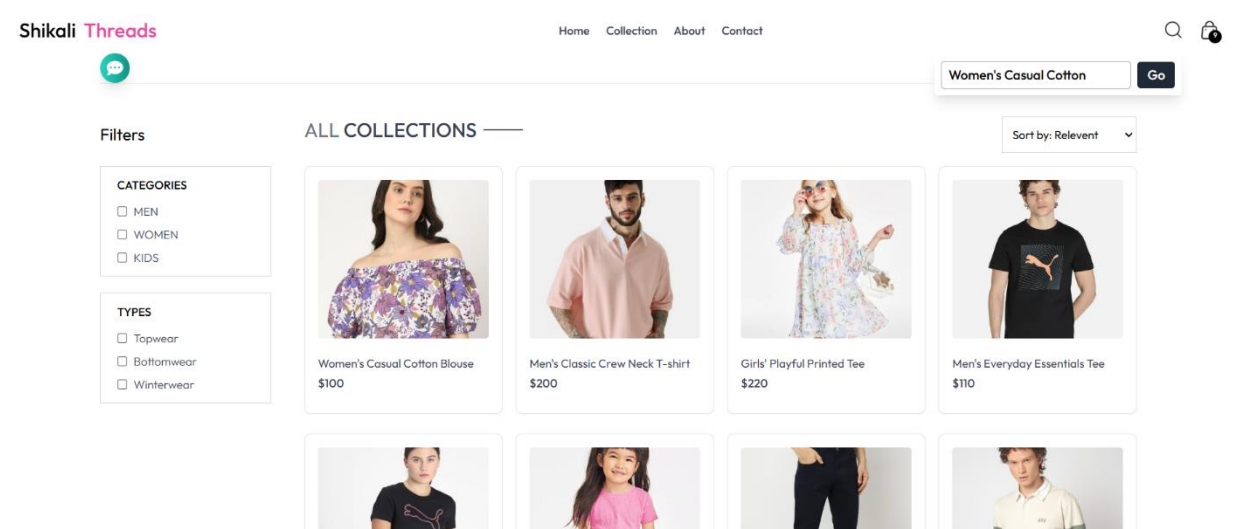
Shikali Threads

Home Collection About Contact

Women's Casual Cotton Go

Filters

ALL COLLECTIONS ——

Sort by: Relevent

CATEGORIES
☐ MEN
☐ WOMEN
☐ KIDS

TYPES
☐ Topwear
☐ Bottomwear
☐ Winterwear

Women's Casual Cotton Blouse
$100

Men's Classic Crew Neck T-shirt
$200

Girls' Playful Printed Tee
$220

Men's Everyday Essentials Tee
$110